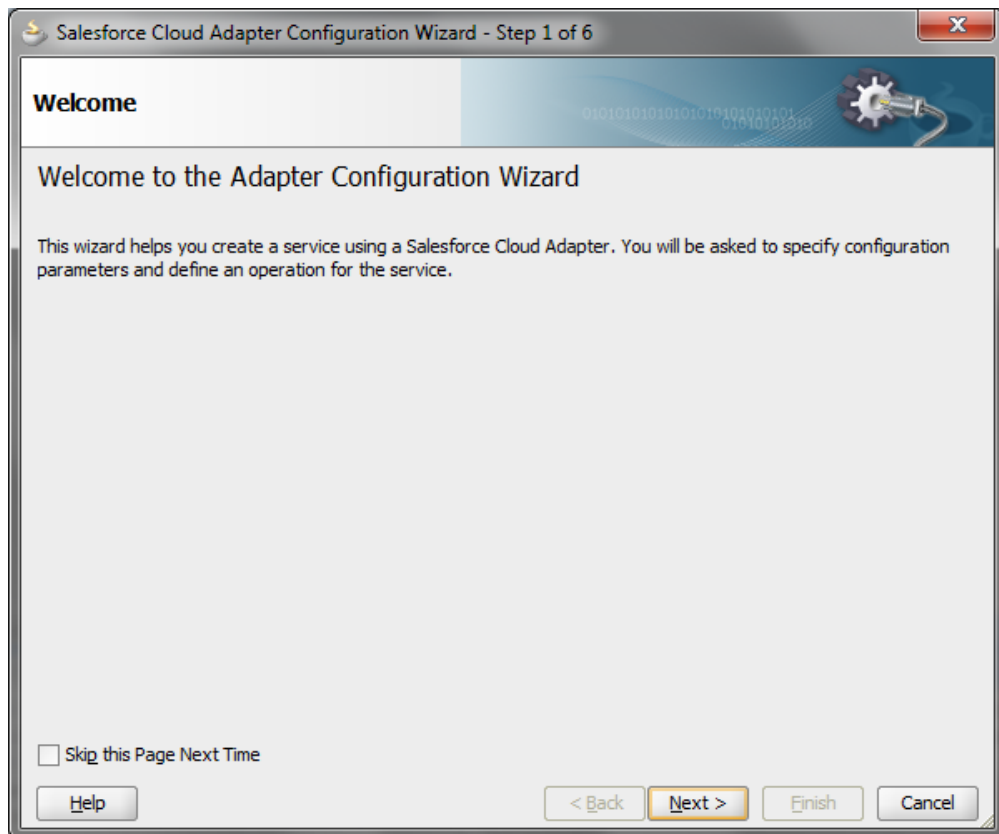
Salesforce Cloud Adapter Configuration Wizard - Step 1 of 6

Welcome

Welcome to the Adapter Configuration Wizard

This wizard helps you create a service using a Salesforce Cloud Adapter. You will be asked to specify configuration parameters and define an operation for the service.

Skip this Page Next Time

Help

< Back

Next >

Finish

Cancel